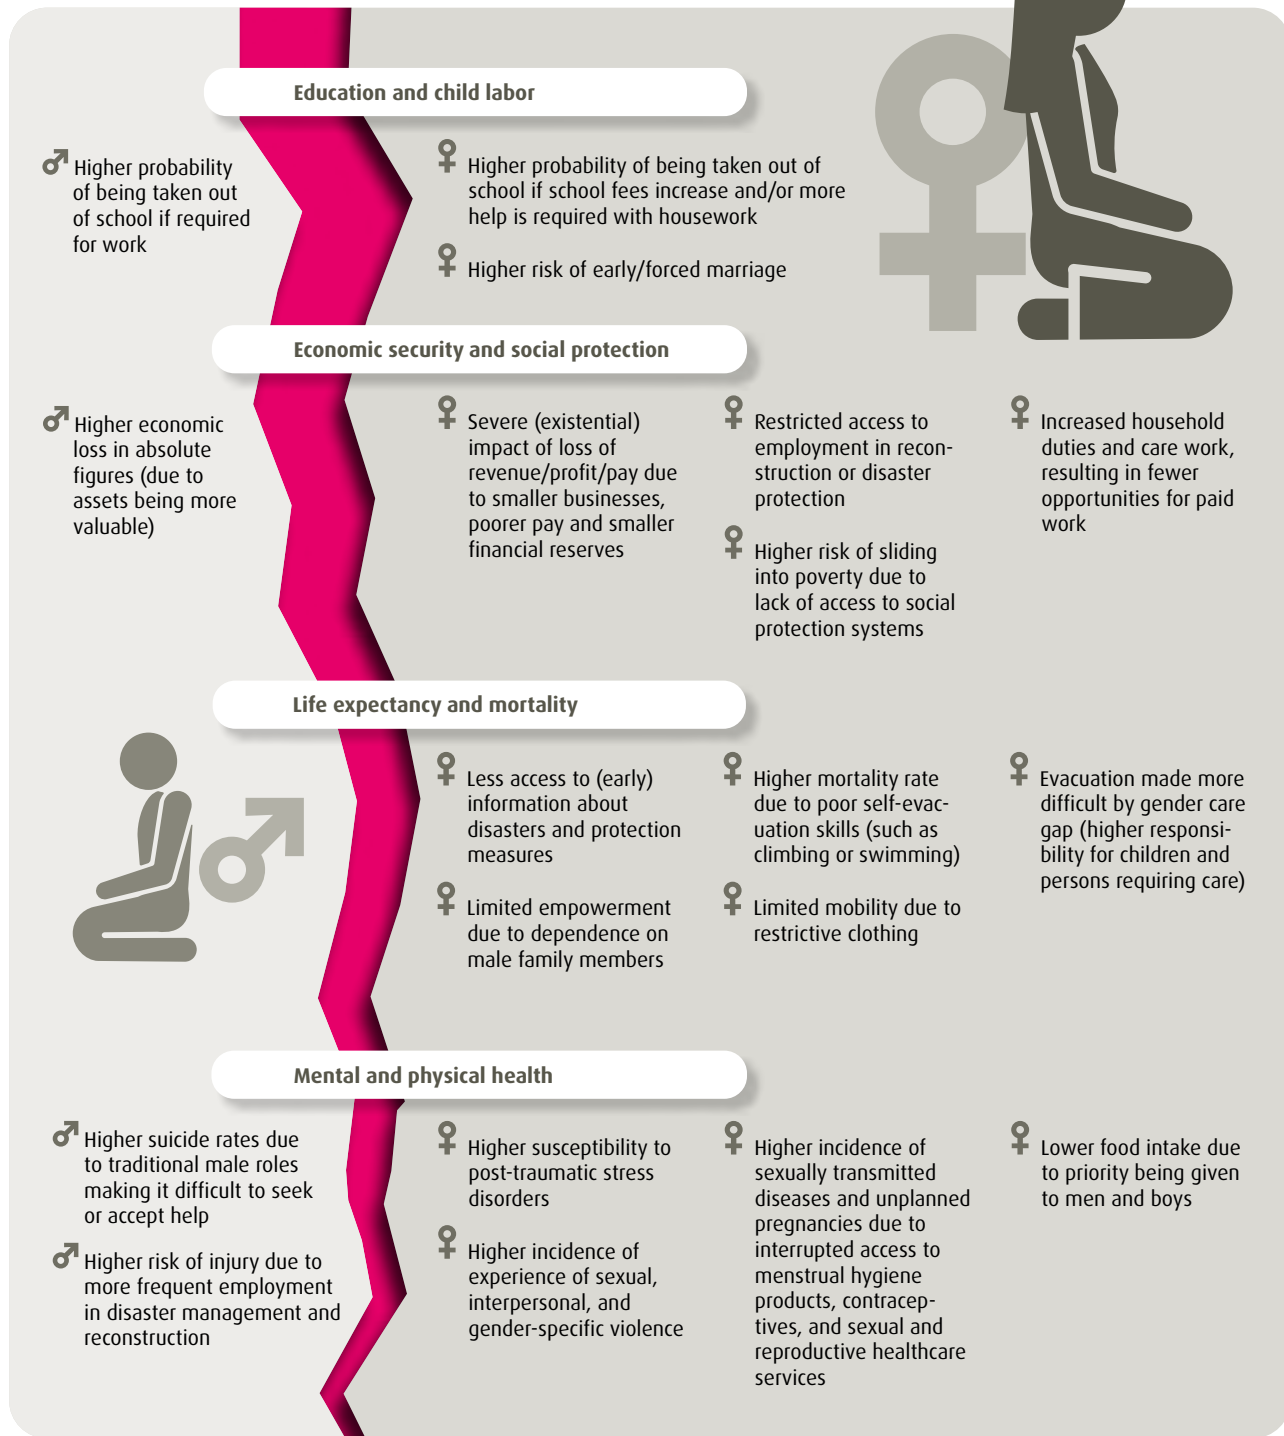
Education and child labor

♂ Higher probability of being taken out of school if required for work

♀ Higher probability of being taken out of school if school fees increase and/or more help is required with housework

♀ Higher risk of early/forced marriage

Economic security and social protection

♂ Higher economic loss in absolute figures (due to assets being more valuable)

♀ Severe (existential) impact of loss of revenue/profit/pay due to smaller businesses, poorer pay and smaller financial reserves

♀ Restricted access to employment in reconstruction or disaster protection

♀ Higher risk of sliding into poverty due to lack of access to social protection systems

♀ Increased household duties and care work, resulting in fewer opportunities for paid work

Life expectancy and mortality

♀ Less access to (early) information about disasters and protection measures

♀ Limited empowerment due to dependence on male family members

♀ Higher mortality rate due to poor self-evacuation skills (such as climbing or swimming)

♀ Limited mobility due to restrictive clothing

♀ Evacuation made more difficult by gender care gap (higher responsibility for children and persons requiring care)

Mental and physical health

♂ Higher suicide rates due to traditional male roles making it difficult to seek or accept help

♂ Higher risk of injury due to more frequent employment in disaster management and reconstruction

♀ Higher susceptibility to post-traumatic stress disorders

♀ Higher incidence of experience of sexual, interpersonal, and gender-specific violence

♀ Higher incidence of sexually transmitted diseases and unplanned pregnancies due to interrupted access to menstrual hygiene products, contraceptives, and sexual and reproductive healthcare services

♀ Lower food intake due to priority being given to men and boys